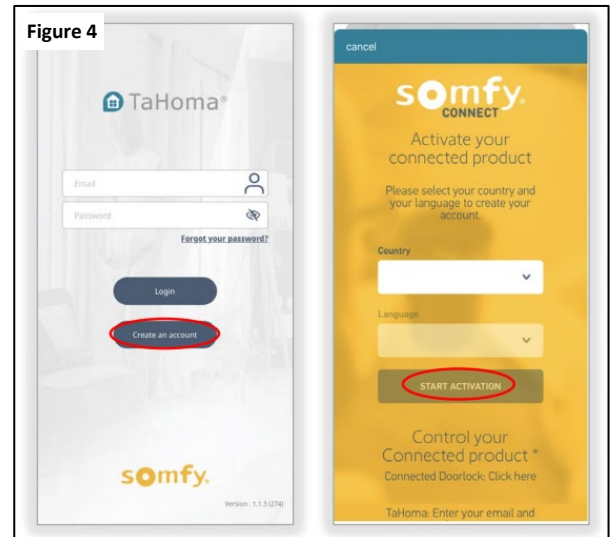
Figure 4

TaHoma®

Email

Password

Forgot your password?

Login

Create an account

somfy.

Version : 1.1.3 (274)

cancel

somfy. CONNECT

Activate your connected product

Please select your country and your language to create your account.

Country

Language

START ACTIVATION

Control your Connected product *

Connected Doorlock: Click here

TaHoma: Enter your email and